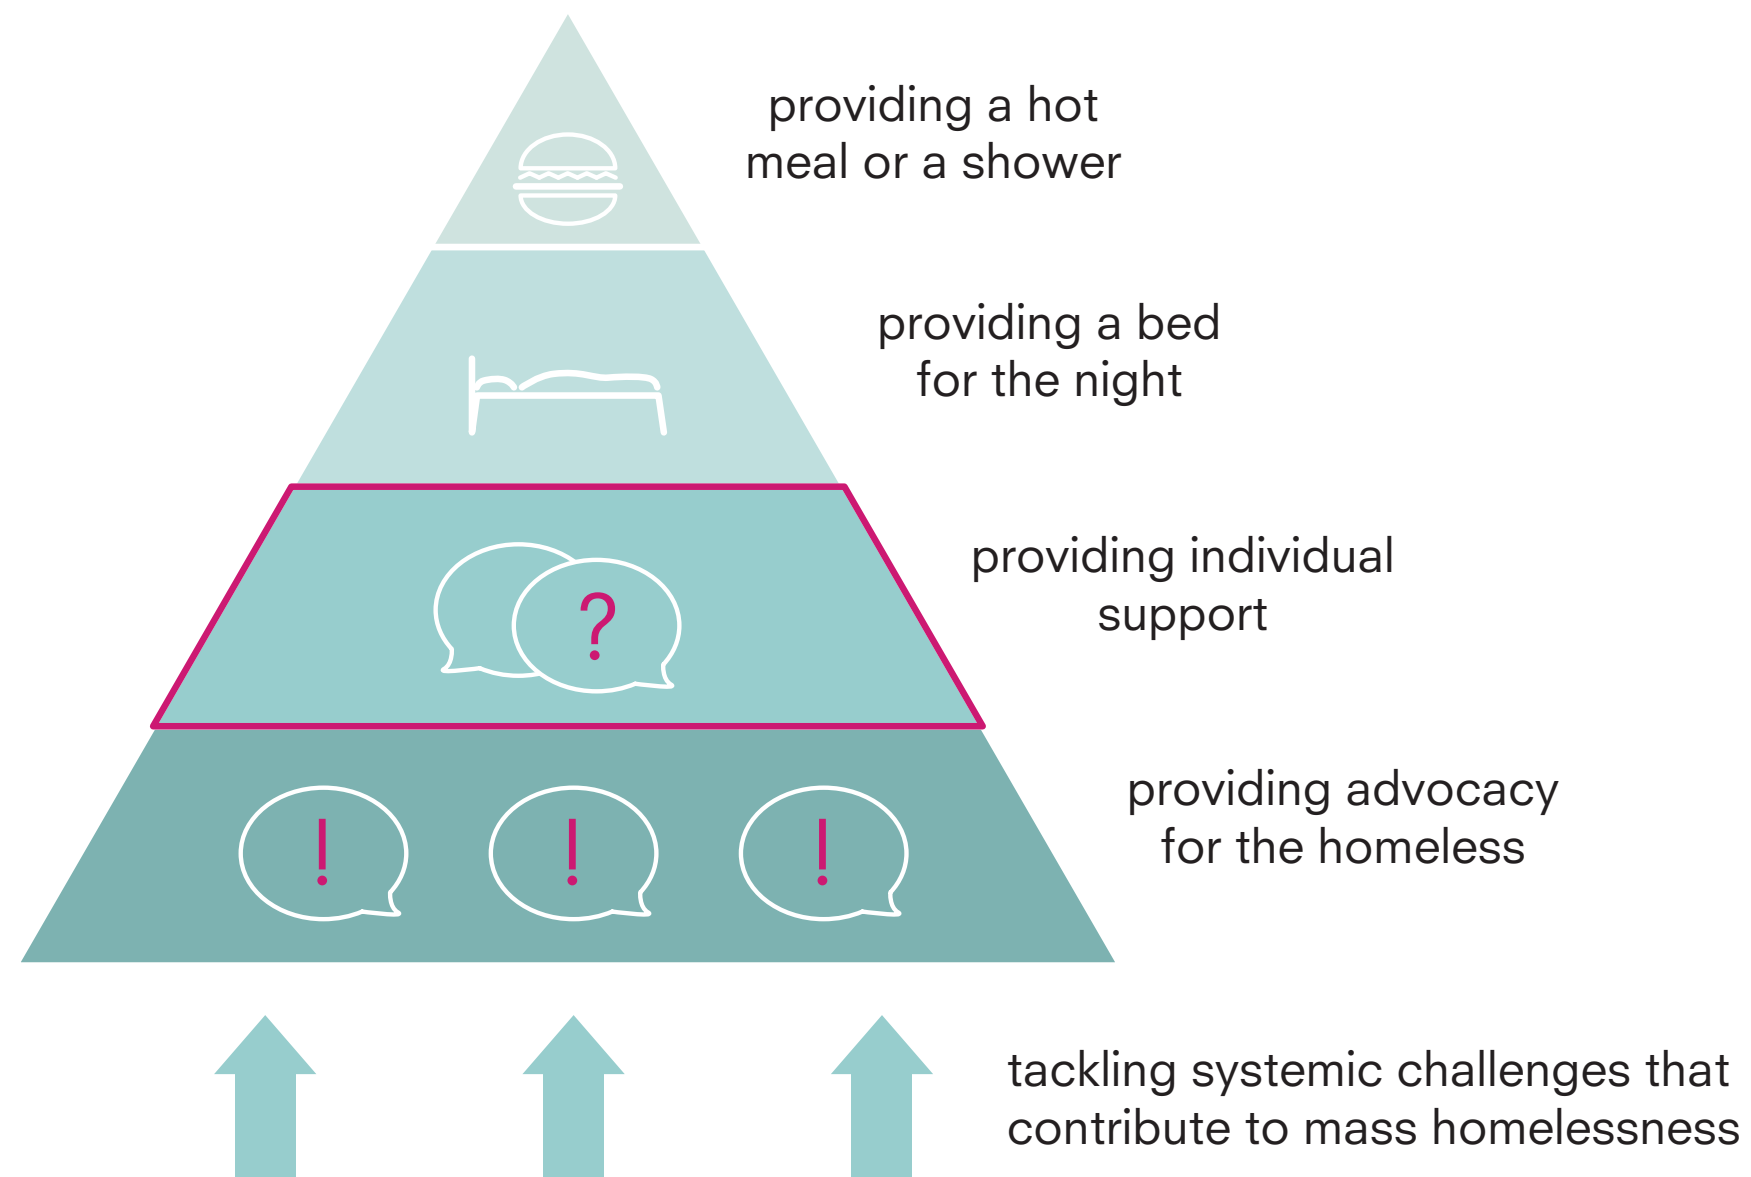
providing a hot meal or a shower

providing a bed for the night

?

providing individual support

! ! !

providing advocacy for the homeless

tackling systemic challenges that contribute to mass homelessness